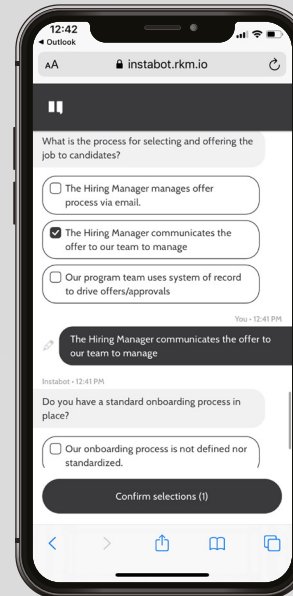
12:42
◂ Outlook

AA instabot.rkm.io

What is the process for selecting and offering the job to candidates?

The Hiring Manager manages offer process via email.

The Hiring Manager communicates the offer to our team to manage

Our program team uses system of record to drive offers/approvals

You · 12:41 PM

The Hiring Manager communicates the offer to our team to manage

Instabot · 12:41 PM

Do you have a standard onboarding process in place?

Our onboarding process is not defined nor standardized.

Confirm selections (1)